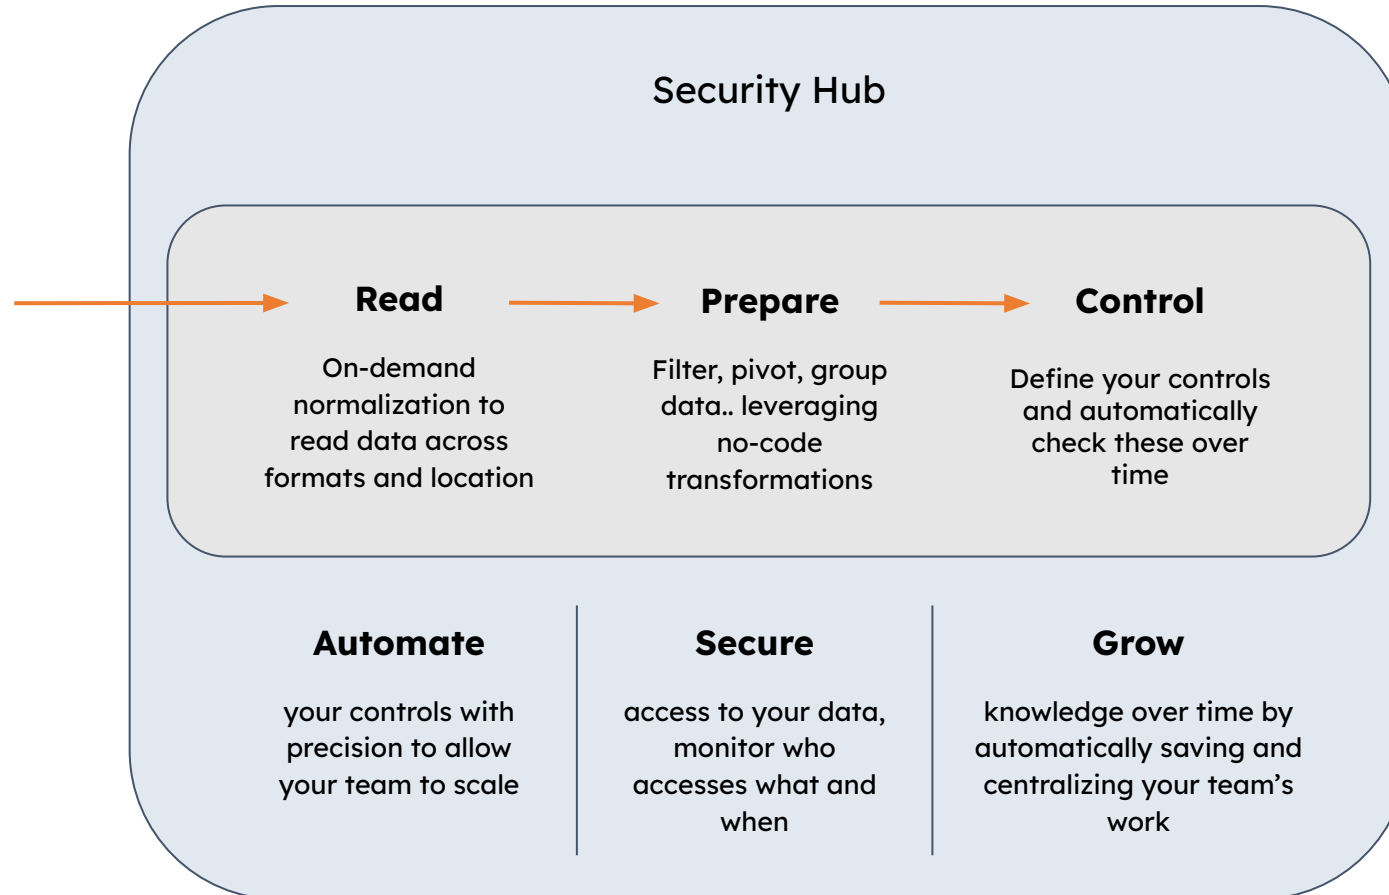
Security Hub

Read

On-demand normalization to read data across formats and location

Prepare

Filter, pivot, group data.. leveraging no-code transformations

Control

Define your controls and automatically check these over time

Automate

your controls with precision to allow your team to scale

Secure

access to your data, monitor who accesses what and when

Grow

knowledge over time by automatically saving and centralizing your team's work